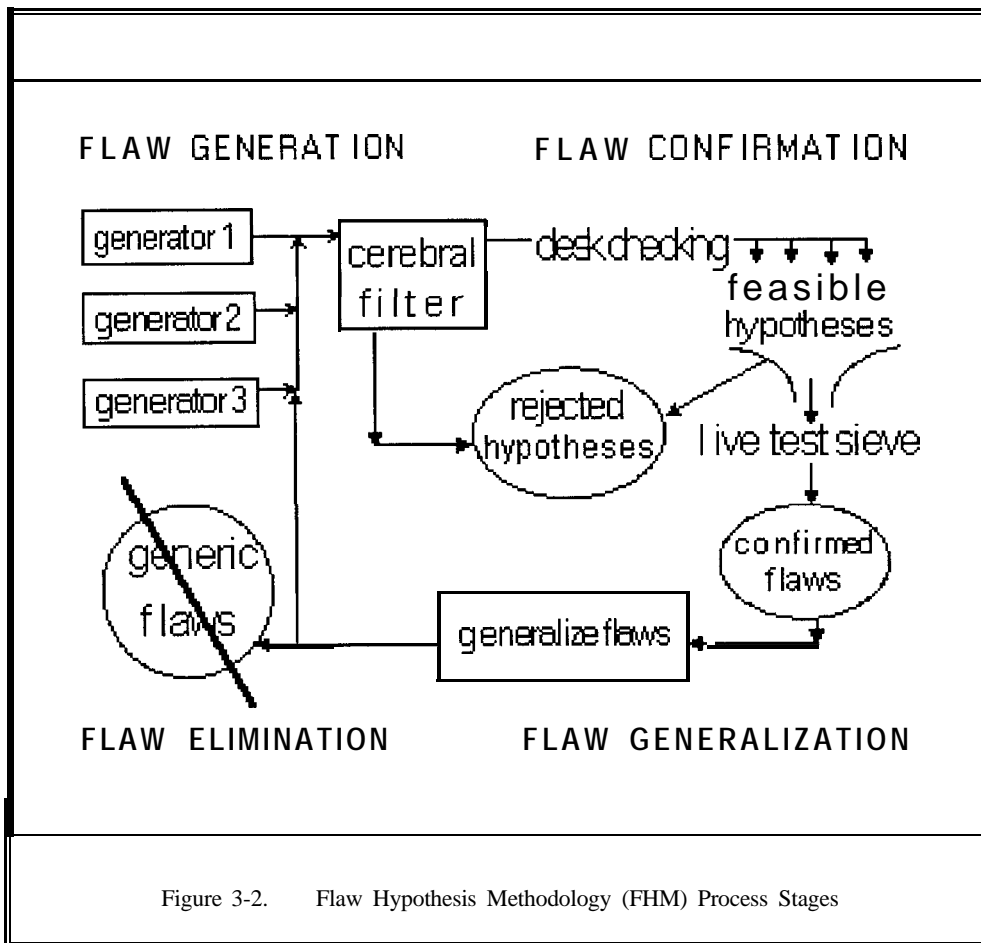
FLAW GENERATION

FLAW CONFIRMATION

generator 1

generator 2

generator 3

cerebral filter

desk checking

feasible hypotheses

rejected hypotheses

live test sieve

confirmed flaws

generic flaws

generalize flaws

FLAW ELIMINATION

FLAW GENERALIZATION

Figure 3-2. Flaw Hypothesis Methodology (FHM) Process Stages